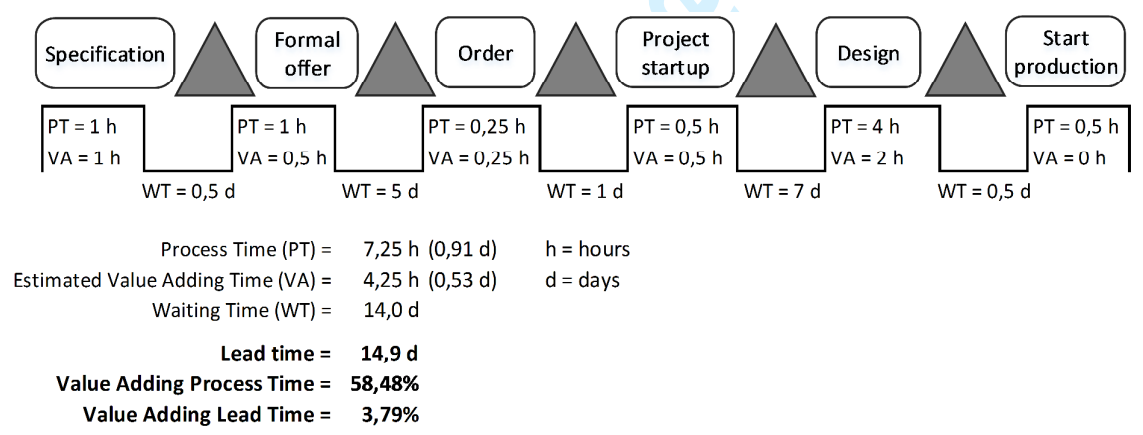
Specification

Formal offer

Order

Project startup

Design

Start production

PT = 1 h
VA = 1 h

WT = 0,5 d

PT = 1 h
VA = 0,5 h

WT = 5 d

PT = 0,25 h
VA = 0,25 h

WT = 1 d

PT = 0,5 h
VA = 0,5 h

WT = 7 d

PT = 4 h
VA = 2 h

WT = 0,5 d

PT = 0,5 h
VA = 0 h

Process Time (PT) = 7,25 h (0,91 d)
Estimated Value Adding Time (VA) = 4,25 h (0,53 d)
Waiting Time (WT) = 14,0 d

h = hours
d = days

**Lead time = 14,9 d**
**Value Adding Process Time = 58,48%**
**Value Adding Lead Time = 3,79%**